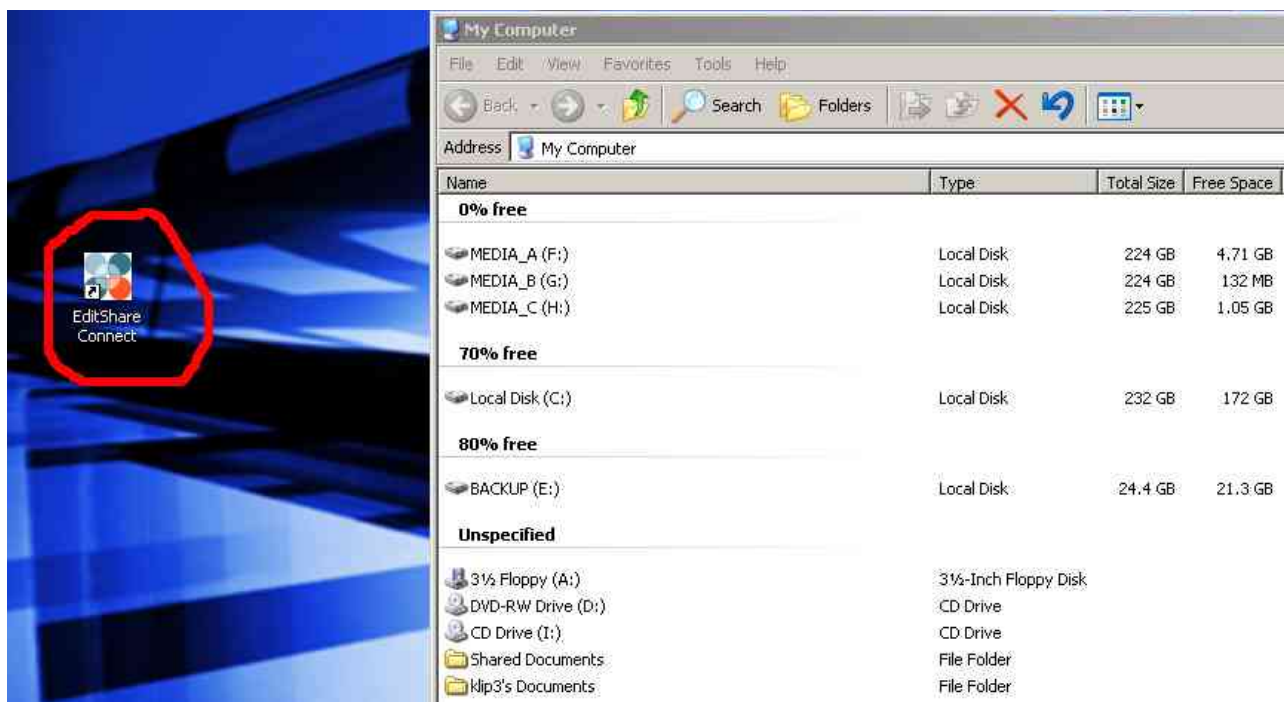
EditShare Connect

My Computer

File Edit View Favorites Tools Help

Back Search Folders

Address My Computer

| Name | Type | Total Size | Free Space |
|---|---|---|---|
| **0% free** | | | |
| MEDIA_A (F:) | Local Disk | 224 GB | 4.71 GB |
| MEDIA_B (G:) | Local Disk | 224 GB | 132 MB |
| MEDIA_C (H:) | Local Disk | 225 GB | 1.05 GB |
| **70% free** | | | |
| Local Disk (C:) | Local Disk | 232 GB | 172 GB |
| **80% free** | | | |
| BACKUP (E:) | Local Disk | 24.4 GB | 21.3 GB |
| **Unspecified** | | | |
| 3½ Floppy (A:) | 3½-Inch Floppy Disk | | |
| DVD-RW Drive (D:) | CD Drive | | |
| CD Drive (I:) | CD Drive | | |
| Shared Documents | File Folder | | |
| klip3's Documents | File Folder | | |